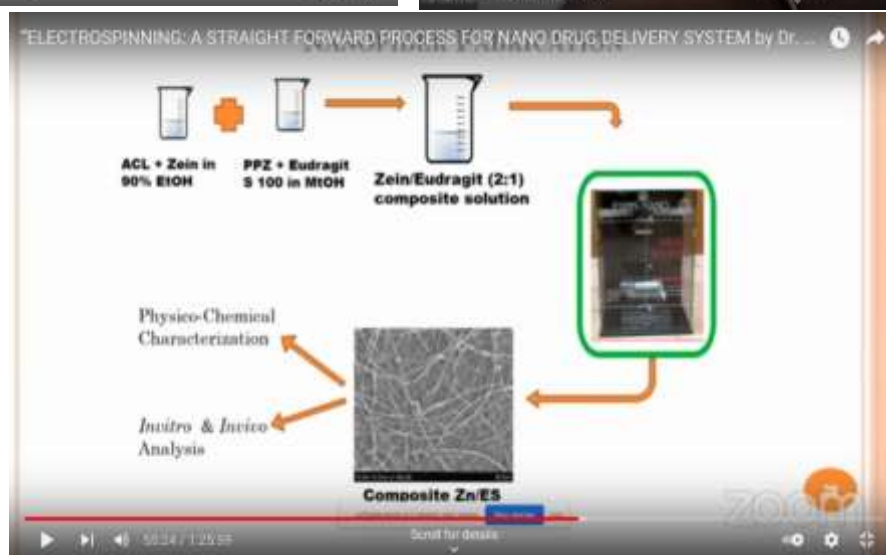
"ELECTROSPINNING: A STRAIGHT FORWARD PROCESS FOR NANO DRUG DELIVERY SYSTEM by Dr. ...

ACL + Zein in 90% EtOH

PPZ + Eudragit S 100 in MtOH

Zein/Eudragit (2:1) composite solution

Physico-Chemical Characterization

Invitro & Invico Analysis

Composite Zn/ES

zoom

55:24 / 1:25:59

Scroll for details